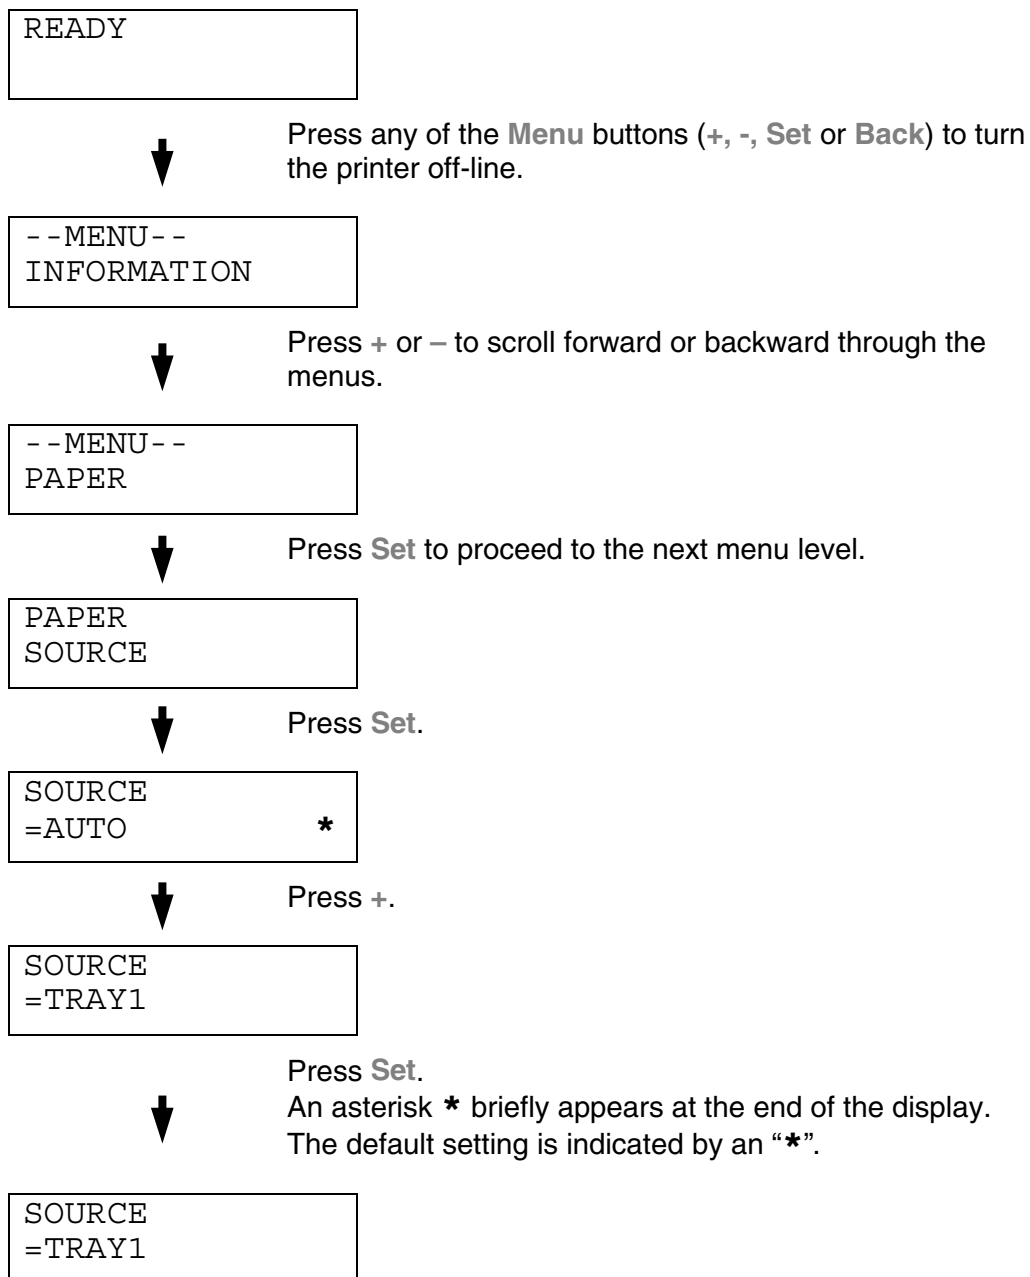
READY

Press any of the Menu buttons (+, -, Set or Back) to turn the printer off-line.

--MENU--
INFORMATION

Press + or – to scroll forward or backward through the menus.

--MENU--
PAPER

Press Set to proceed to the next menu level.

PAPER
SOURCE

Press Set.

SOURCE
=AUTO *

Press +.

SOURCE
=TRAY1

Press Set.
An asterisk * briefly appears at the end of the display. The default setting is indicated by an "*".

SOURCE
=TRAY1